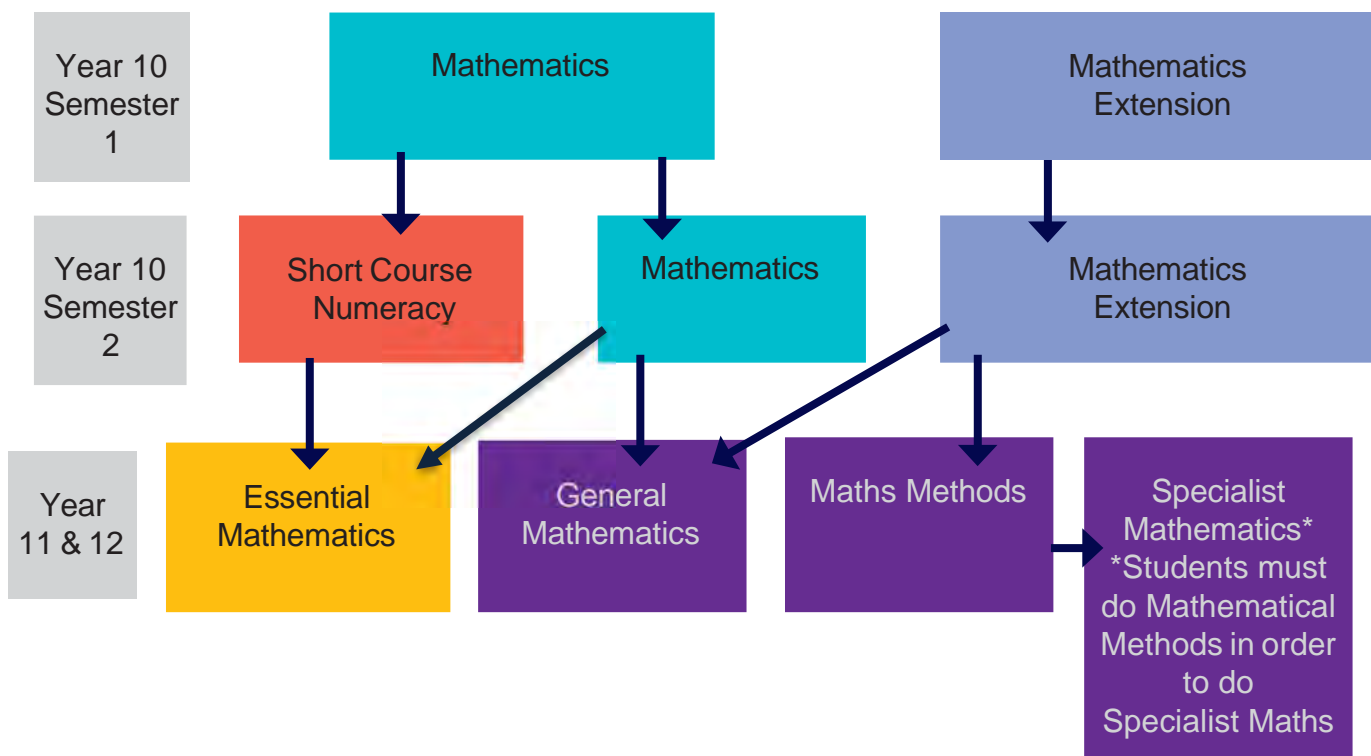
Year 10 Semester 1

Mathematics

Mathematics Extension

Year 10 Semester 2

Short Course Numeracy

Mathematics

Mathematics Extension

Year 11 & 12

Essential Mathematics

General Mathematics

Maths Methods

Specialist Mathematics*
*Students must do Mathematical Methods in order to do Specialist Maths